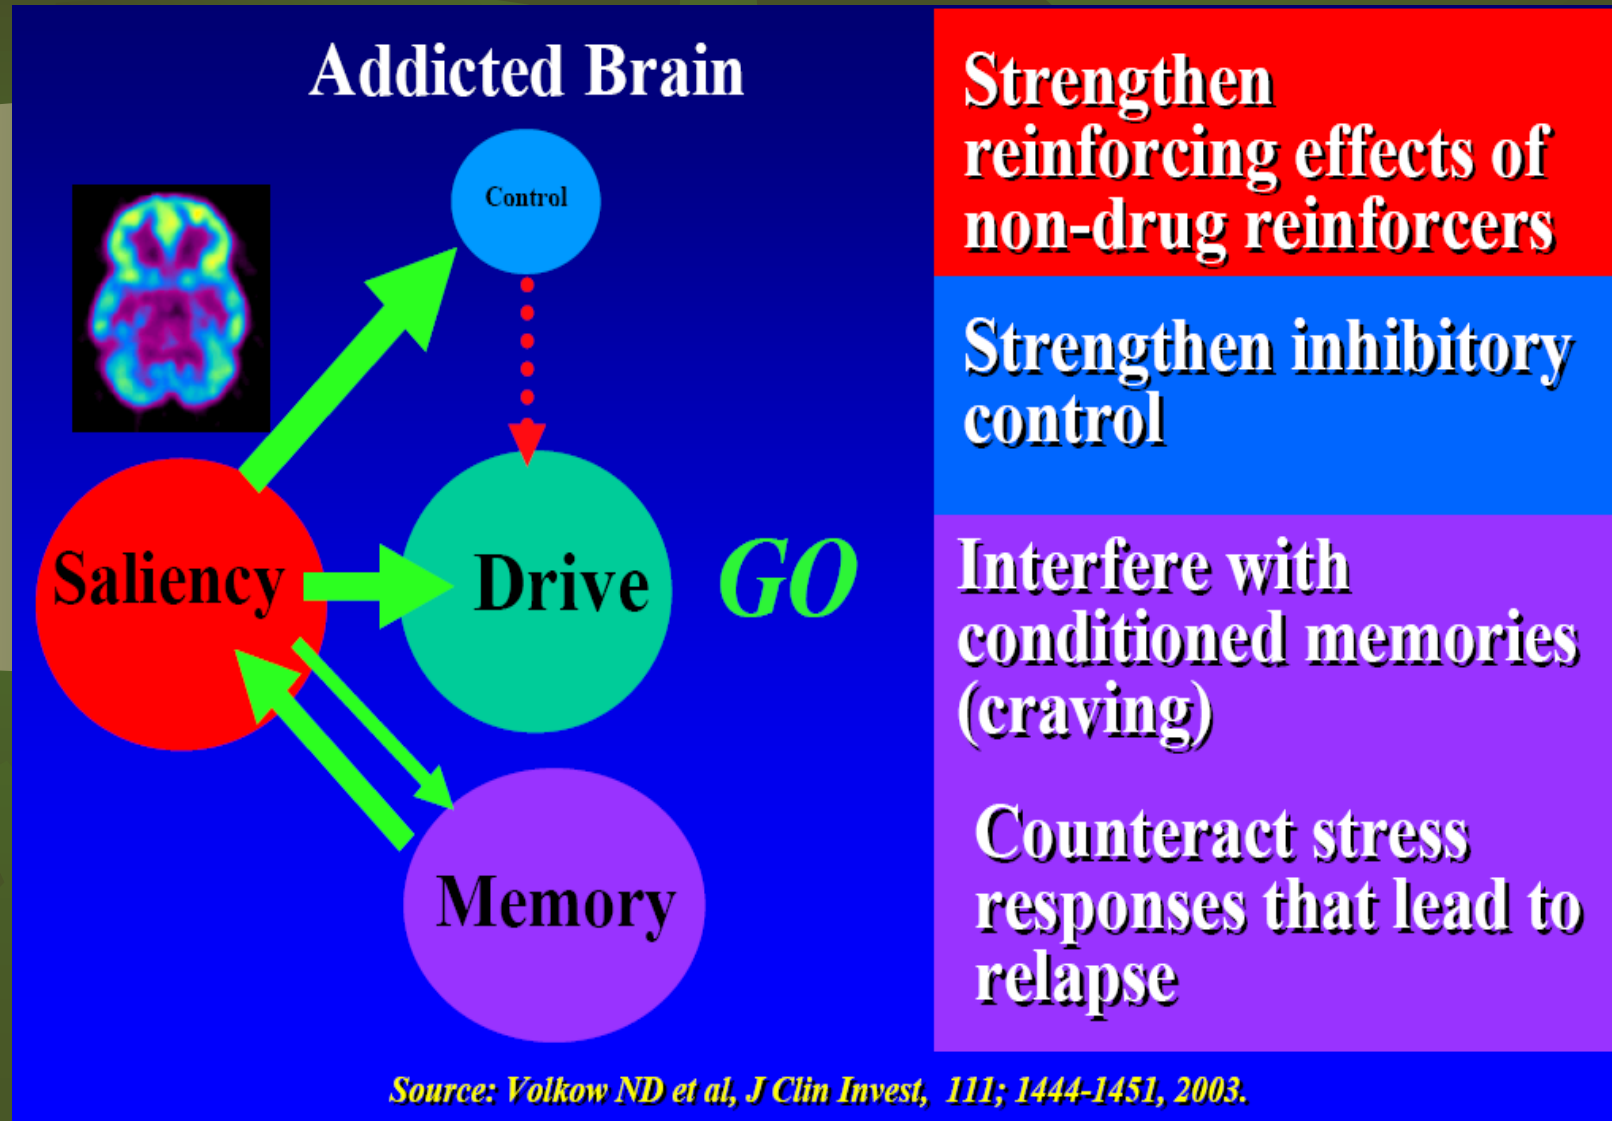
Addicted Brain

Control

Saliency

Drive

GO

Memory

Strengthen reinforcing effects of non-drug reinforcers

Strengthen inhibitory control

Interfere with conditioned memories (craving)

Counteract stress responses that lead to relapse

Source: Volkow ND et al, J Clin Invest, 111; 1444-1451, 2003.